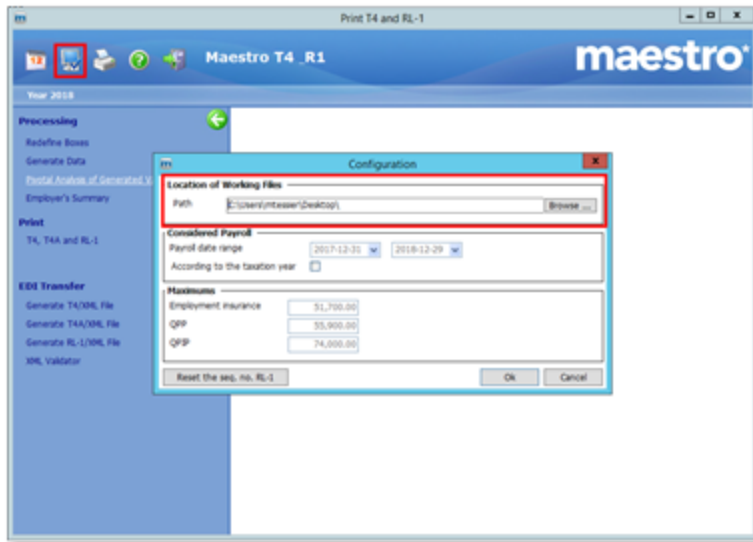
Print T4 and RL-1

Maestro T4 _R1

maestro

Year 2018

Processing

Redefine Boxes

Generate Data

Postal Analysis of Generated V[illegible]

Employer's Summary

Print

T4, T4A and RL-1

EDI Transfer

Generate T4/XML File

Generate T4A/XML File

Generate RL-1/XML File

XML Validator

Configuration

Location of Working Files

Path C:\Users\mtessier\Desktop\ Browse ...

Considered Payroll

Payroll date range 2017-12-31 2018-12-29

According to the taxation year

Maximums

Employment insurance 51,700.00

QPP 55,900.00

QPIP 74,000.00

Reset the seq. no. RL-1

Ok

Cancel